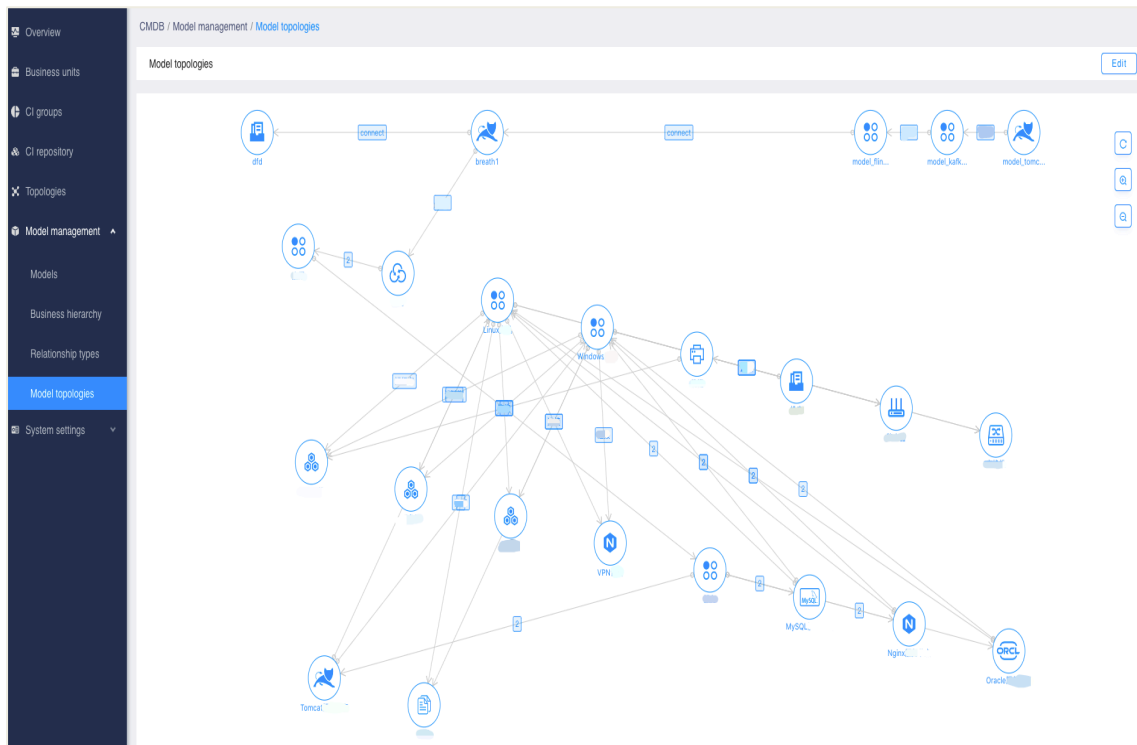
Overview
Business units
CI groups
CI repository
Topologies
Model management
Models
Business hierarchy
Relationship types
Model topologies
System settings

CMDB / Model management / Model topologies

Model topologies

Edit

dfd
connect
breath1
connect
model_flin...
model_kafk...
model_tomc...

2
Linux
Windows
2
2
2
2
VPN
2
MySQL
2
Nginx
Oracle
2
Tomcat